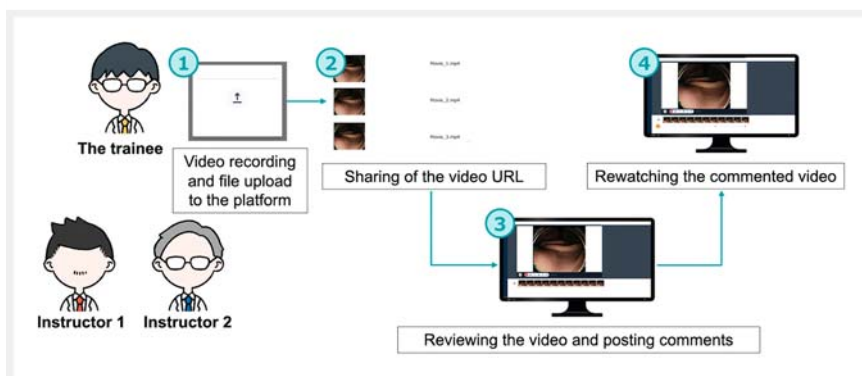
The trainee

1

Video recording and file upload to the platform

2

Movie_1.mp4

Movie_2.mp4

Movie_3.mp4

Sharing of the video URL

4

Rewatching the commented video

3

Instructor 1

Instructor 2

Reviewing the video and posting comments